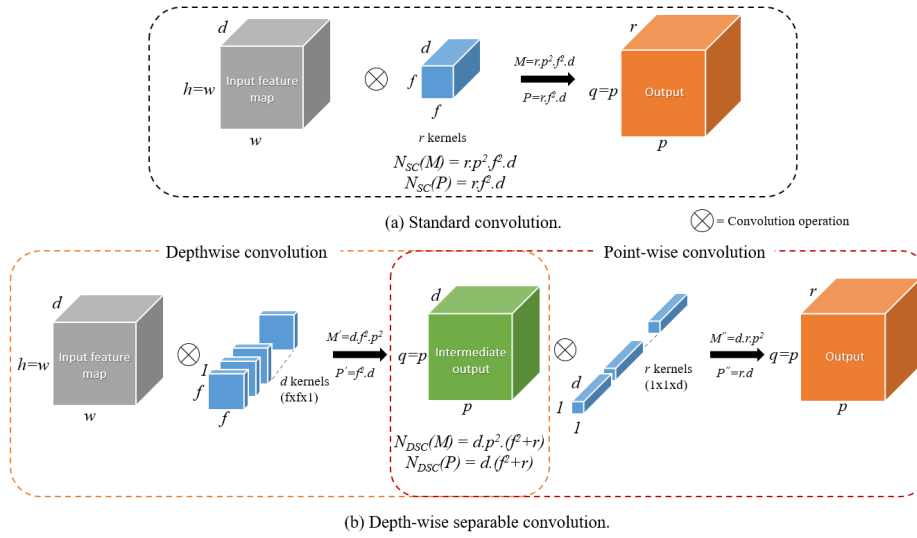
$d$

$h$=$w$

Input feature map

$w$

$\otimes$

$d$

$f$

$f$

$r$ kernels

$M$=$r.p^2.f^2.d$

$P$=$r.f^2.d$

$r$

$q$=$p$

Output

$p$

$N_{SC}(M) = r.p^2.f^2.d$
$N_{SC}(P) = r.f^2.d$

(a) Standard convolution.

$\otimes$ = Convolution operation

Depthwise convolution

Point-wise convolution

$d$

$h$=$w$

Input feature map

$w$

$\otimes$

$1$

$f$

$f$

$d$ kernels (fxfx1)

$M'$=$d.f^2.p^2$

$P'$=$f^2.d$

$d$

$q$=$p$

Intermediate output

$p$

$\otimes$

$d$

$1$

$1$

$r$ kernels (1x1xd)

$M''$=$d.r.p^2$

$P''$=$r.d$

$r$

$q$=$p$

Output

$p$

$N_{DSC}(M) = d.p^2.(f^2+r)$
$N_{DSC}(P) = d.(f^2+r)$

(b) Depth-wise separable convolution.